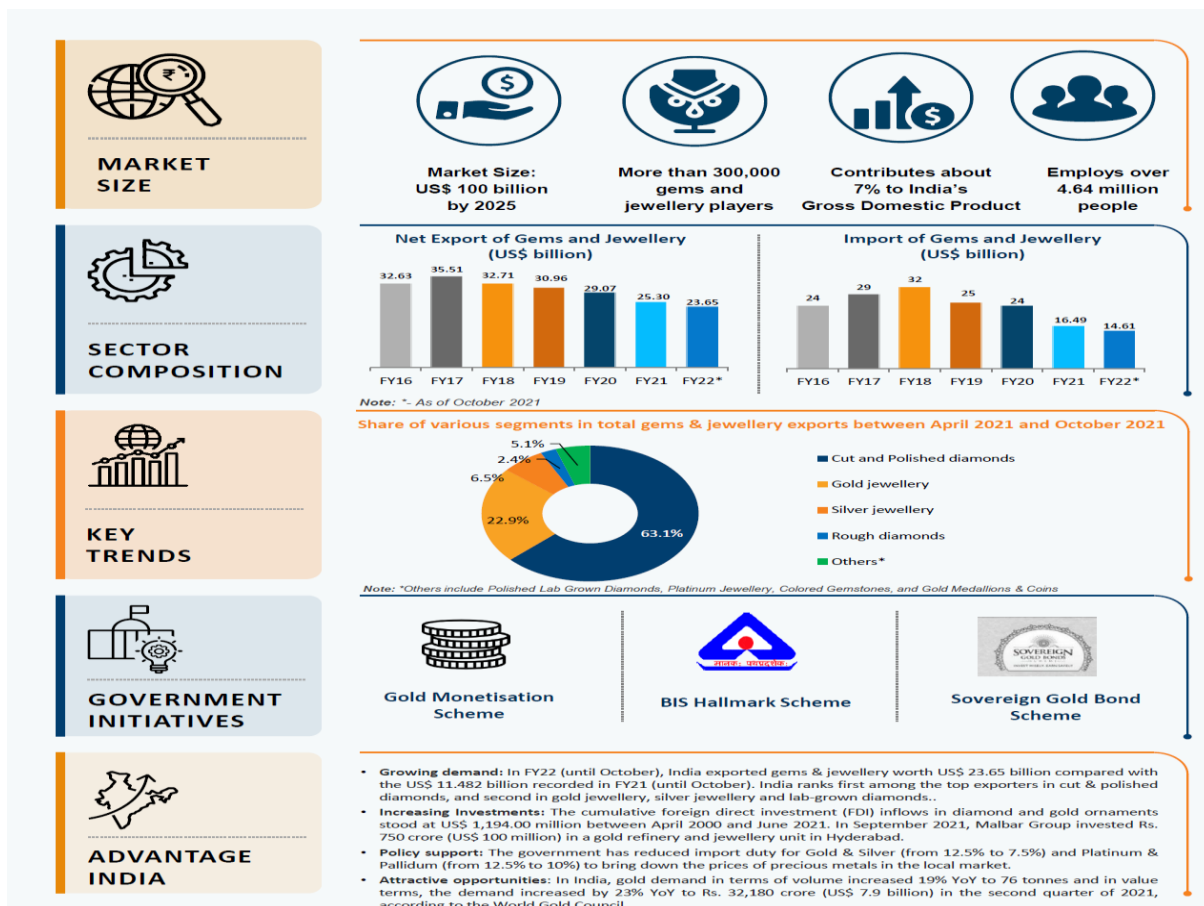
MARKET SIZE

Market Size: US$ 100 billion by 2025

More than 300,000 gems and jewellery players

Contributes about 7% to India's Gross Domestic Product

Employs over 4.64 million people

SECTOR COMPOSITION

Net Export of Gems and Jewellery (US$ billion)

| FY16 | FY17 | FY18 | FY19 | FY20 | FY21 | FY22* |
|---|---|---|---|---|---|---|
| 32.63 | 35.51 | 32.71 | 30.96 | 29.07 | 25.30 | 23.65 |

Import of Gems and Jewellery (US$ billion)

| FY16 | FY17 | FY18 | FY19 | FY20 | FY21 | FY22* |
|---|---|---|---|---|---|---|
| 24 | 29 | 32 | 25 | 24 | 16.49 | 14.61 |

Note: *- As of October 2021

KEY TRENDS

Share of various segments in total gems & jewellery exports between April 2021 and October 2021

5.1%
2.4%
6.5%
22.9%
63.1%

Cut and Polished diamonds
Gold jewellery
Silver jewellery
Rough diamonds
Others*

Note: *Others include Polished Lab Grown Diamonds, Platinum Jewellery, Colored Gemstones, and Gold Medallions & Coins

GOVERNMENT INITIATIVES

Gold Monetisation Scheme

मानक: पथप्रदर्शक:
BIS Hallmark Scheme

SOVEREIGN GOLD BOND
Sovereign Gold Bond Scheme

ADVANTAGE INDIA

• Growing demand: In FY22 (until October), India exported gems & jewellery worth US$ 23.65 billion compared with the US$ 11.482 billion recorded in FY21 (until October). India ranks first among the top exporters in cut & polished diamonds, and second in gold jewellery, silver jewellery and lab-grown diamonds..
• Increasing Investments: The cumulative foreign direct investment (FDI) inflows in diamond and gold ornaments stood at US$ 1,194.00 million between April 2000 and June 2021. In September 2021, Malbar Group invested Rs. 750 crore (US$ 100 million) in a gold refinery and jewellery unit in Hyderabad.
• Policy support: The government has reduced import duty for Gold & Silver (from 12.5% to 7.5%) and Platinum & Pallidum (from 12.5% to 10%) to bring down the prices of precious metals in the local market.
• Attractive opportunities: In India, gold demand in terms of volume increased 19% YoY to 76 tonnes and in value terms, the demand increased by 23% YoY to Rs. 32,180 crore (US$ 7.9 billion) in the second quarter of 2021, according to the World Gold Council.